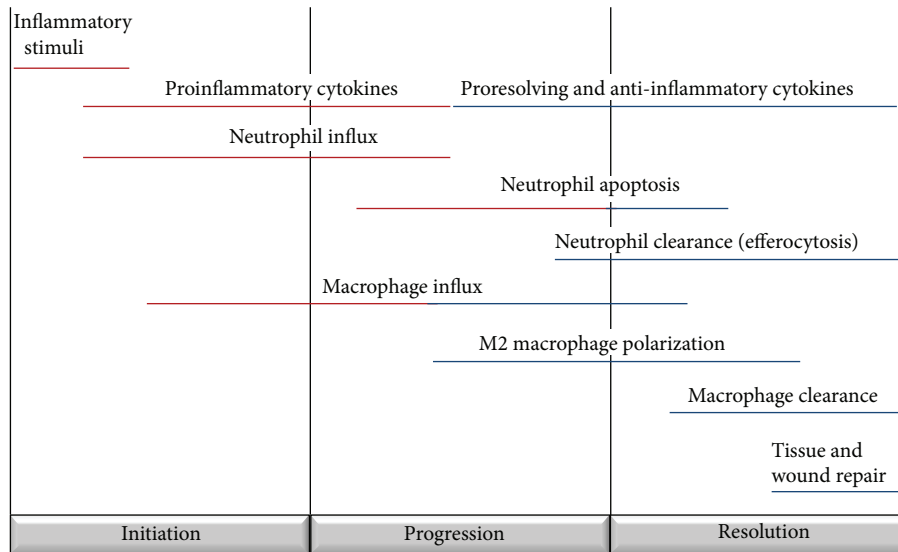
Inflammatory stimuli

Proinflammatory cytokines

Proresolving and anti-inflammatory cytokines

Neutrophil influx

Neutrophil apoptosis

Neutrophil clearance (efferocytosis)

Macrophage influx

M2 macrophage polarization

Macrophage clearance

Tissue and wound repair

Initiation

Progression

Resolution